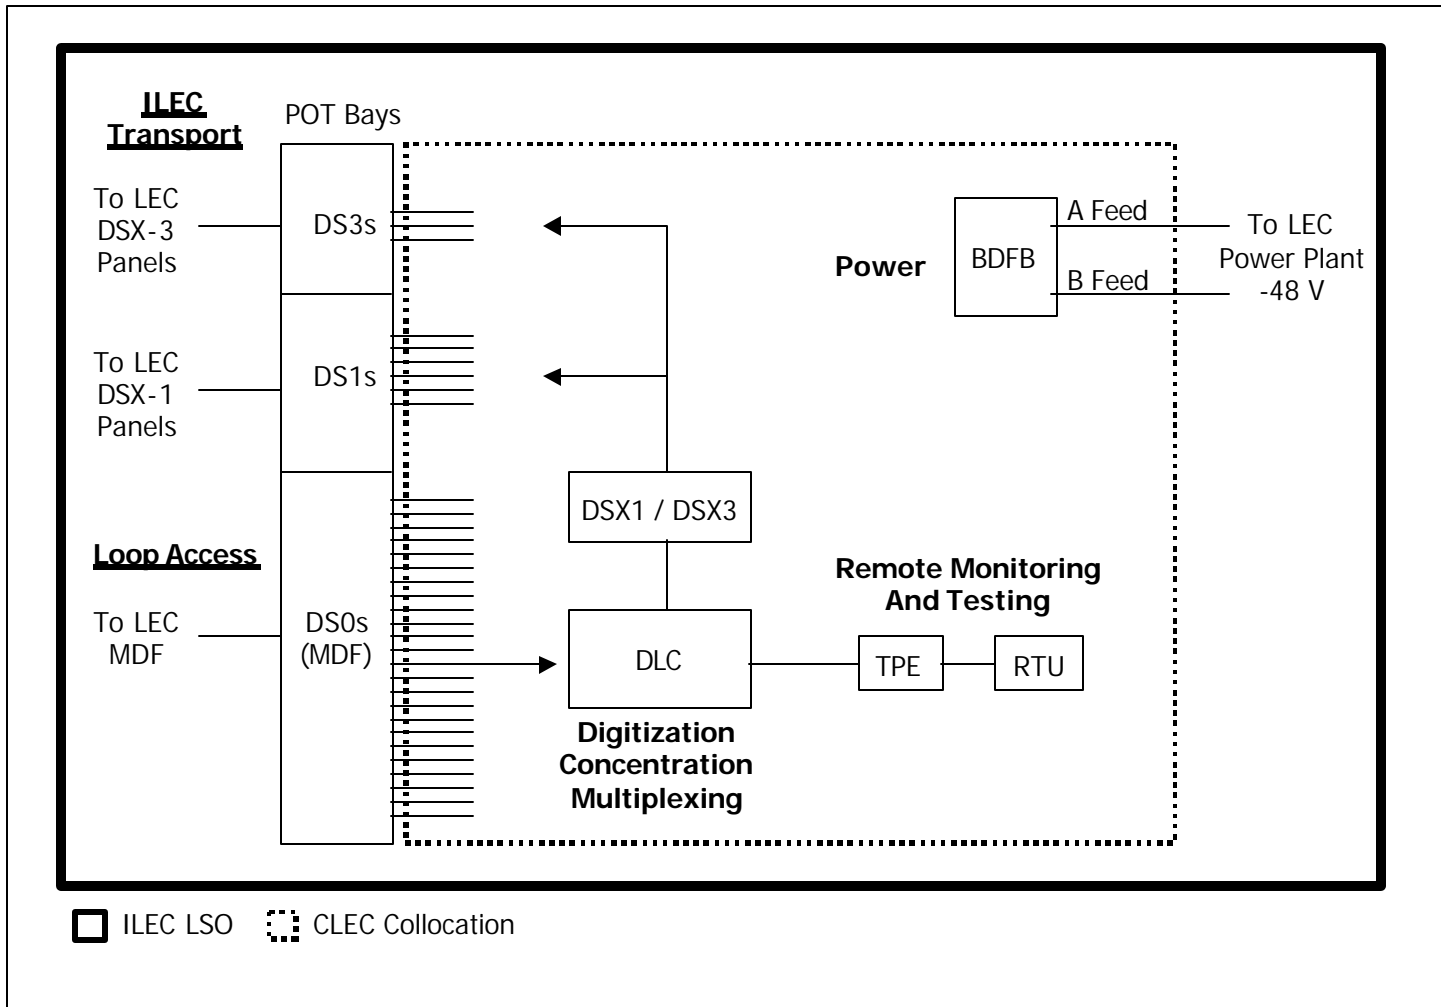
ILEC Transport

POT Bays

To LEC DSX-3 Panels

DS3s

To LEC DSX-1 Panels

DS1s

Loop Access

To LEC MDF

DS0s (MDF)

DSX1 / DSX3

DLC

Digitization Concentration Multiplexing

Power

BDFB

A Feed

B Feed

To LEC Power Plant -48 V

Remote Monitoring And Testing

TPE

RTU

ILEC LSO

CLEC Collocation